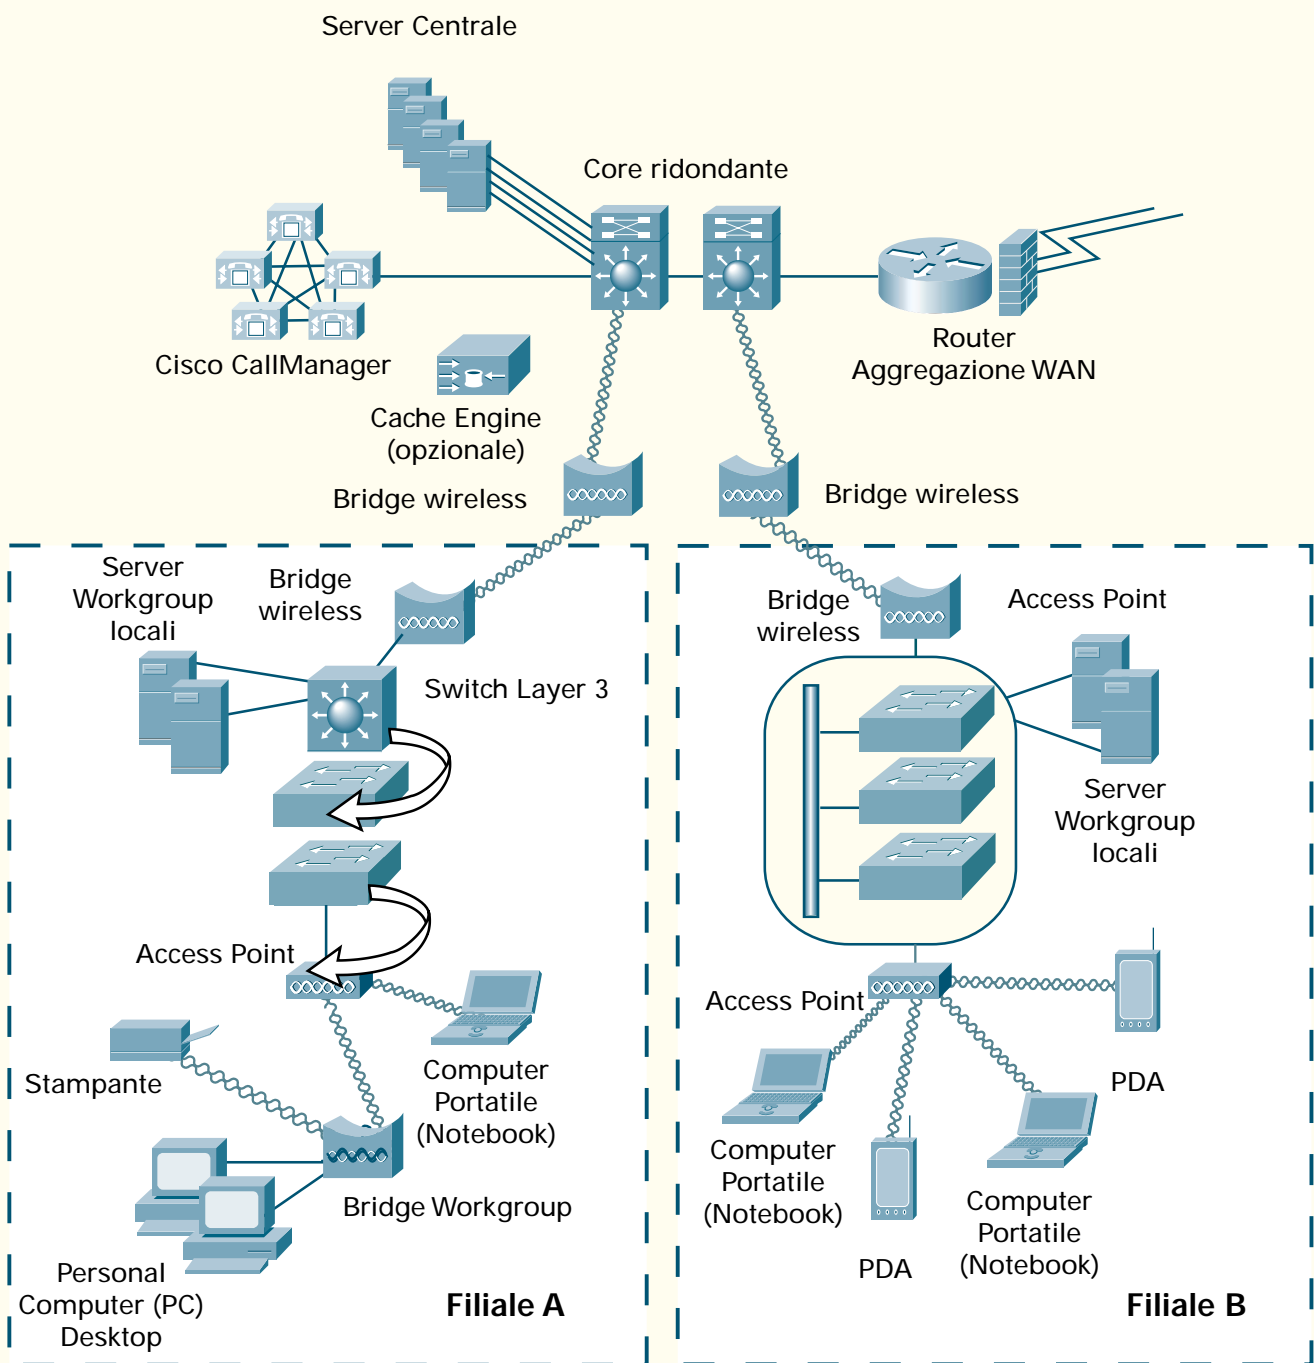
Server Centrale

Core ridondante

Cisco CallManager

Cache Engine
(opzionale)

Router
Aggregazione WAN

Bridge wireless

Bridge wireless

Server
Workgroup
locali

Bridge
wireless

Switch Layer 3

Access Point

Stampante

Computer
Portatile
(Notebook)

Bridge Workgroup

Personal
Computer (PC)
Desktop

Filiale A

Bridge
wireless

Access Point

Server
Workgroup
locali

Access Point

PDA

Computer
Portatile
(Notebook)

PDA

Computer
Portatile
(Notebook)

Filiale B